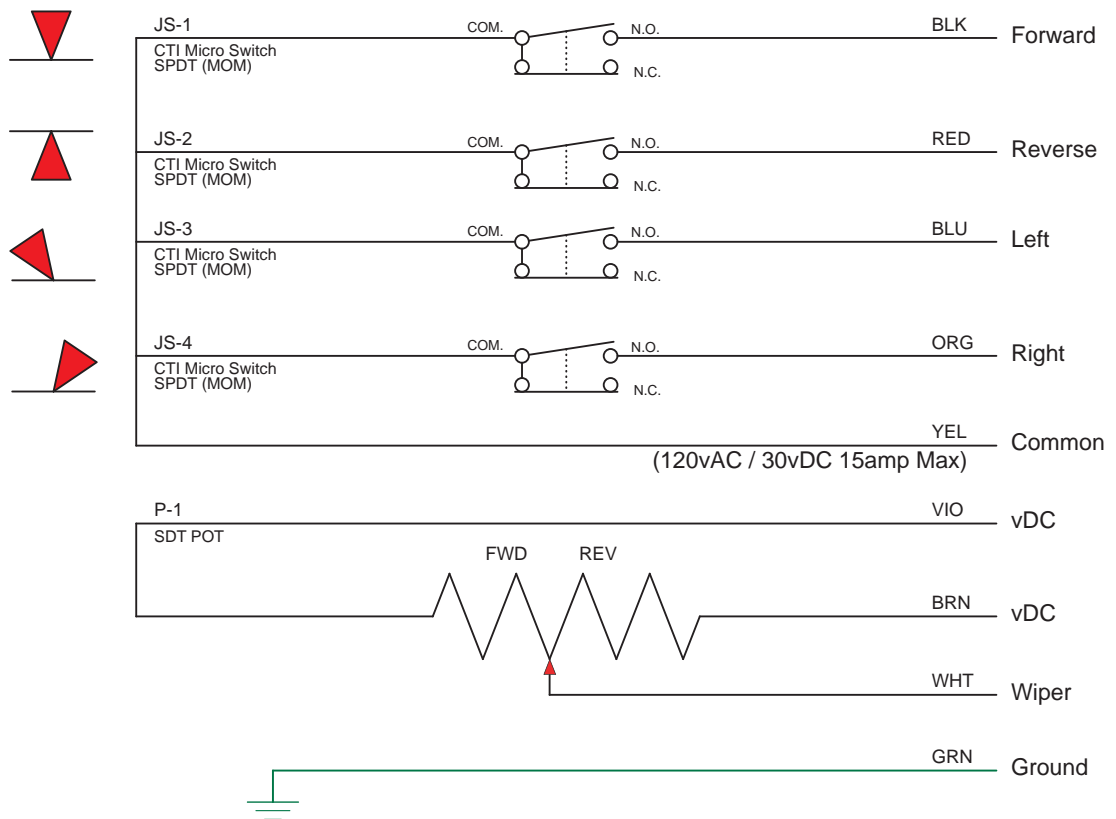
JS-1
CTI Micro Switch
SPDT (MOM)
COM.
N.O.
N.C.
BLK
Forward

JS-2
CTI Micro Switch
SPDT (MOM)
COM.
N.O.
N.C.
RED
Reverse

JS-3
CTI Micro Switch
SPDT (MOM)
COM.
N.O.
N.C.
BLU
Left

JS-4
CTI Micro Switch
SPDT (MOM)
COM.
N.O.
N.C.
ORG
Right

YEL
Common
(120vAC / 30vDC 15amp Max)

P-1
SDT POT
VIO
vDC
FWD
REV
BRN
vDC
WHT
Wiper

GRN
Ground